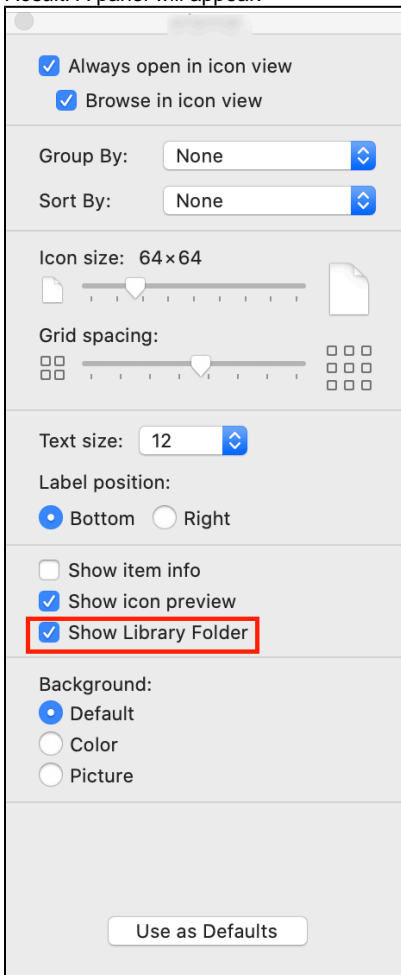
Result: A panel will appear

Always open in icon view
Browse in icon view

Group By: None
Sort By: None

Icon size: 64×64

Grid spacing:

Text size: 12
Label position:
Bottom Right

Show item info
Show icon preview
Show Library Folder

Background:
Default
Color
Picture

Use as Defaults